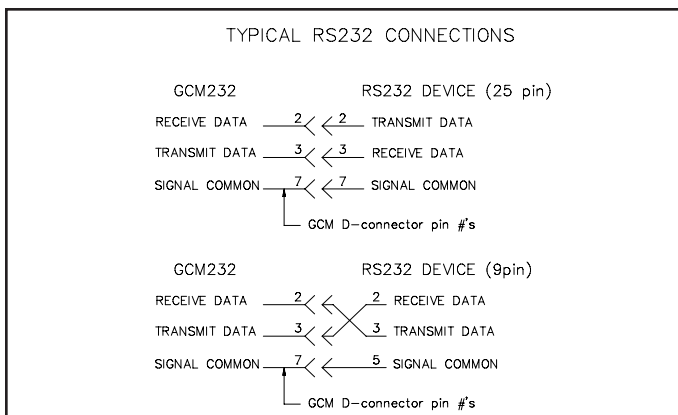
TYPICAL RS232 CONNECTIONS

GCM232

RS232 DEVICE (25 pin)

RECEIVE DATA 2 2 TRANSMIT DATA

TRANSMIT DATA 3 3 RECEIVE DATA

SIGNAL COMMON 7 7 SIGNAL COMMON

GCM D-connector pin #'s

GCM232

RS232 DEVICE (9pin)

RECEIVE DATA 2 2 RECEIVE DATA

TRANSMIT DATA 3 3 TRANSMIT DATA

SIGNAL COMMON 7 5 SIGNAL COMMON

GCM D-connector pin #'s